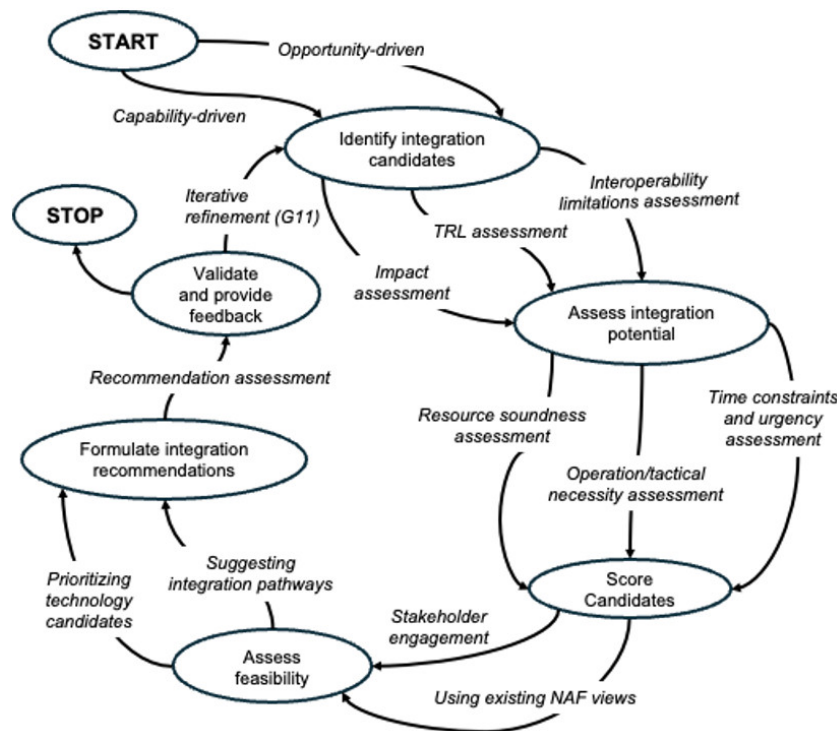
START

Opportunity-driven

Capability-driven

Identify integration candidates

STOP

Iterative refinement (G11)

Interoperability limitations assessment

TRL assessment

Validate and provide feedback

Impact assessment

Assess integration potential

Recommendation assessment

Resource soundness assessment

Time constraints and urgency assessment

Formulate integration recommendations

Operation/tactical necessity assessment

Prioritizing technology candidates

Suggesting integration pathways

Score Candidates

Stakeholder engagement

Assess feasibility

Using existing NAF views